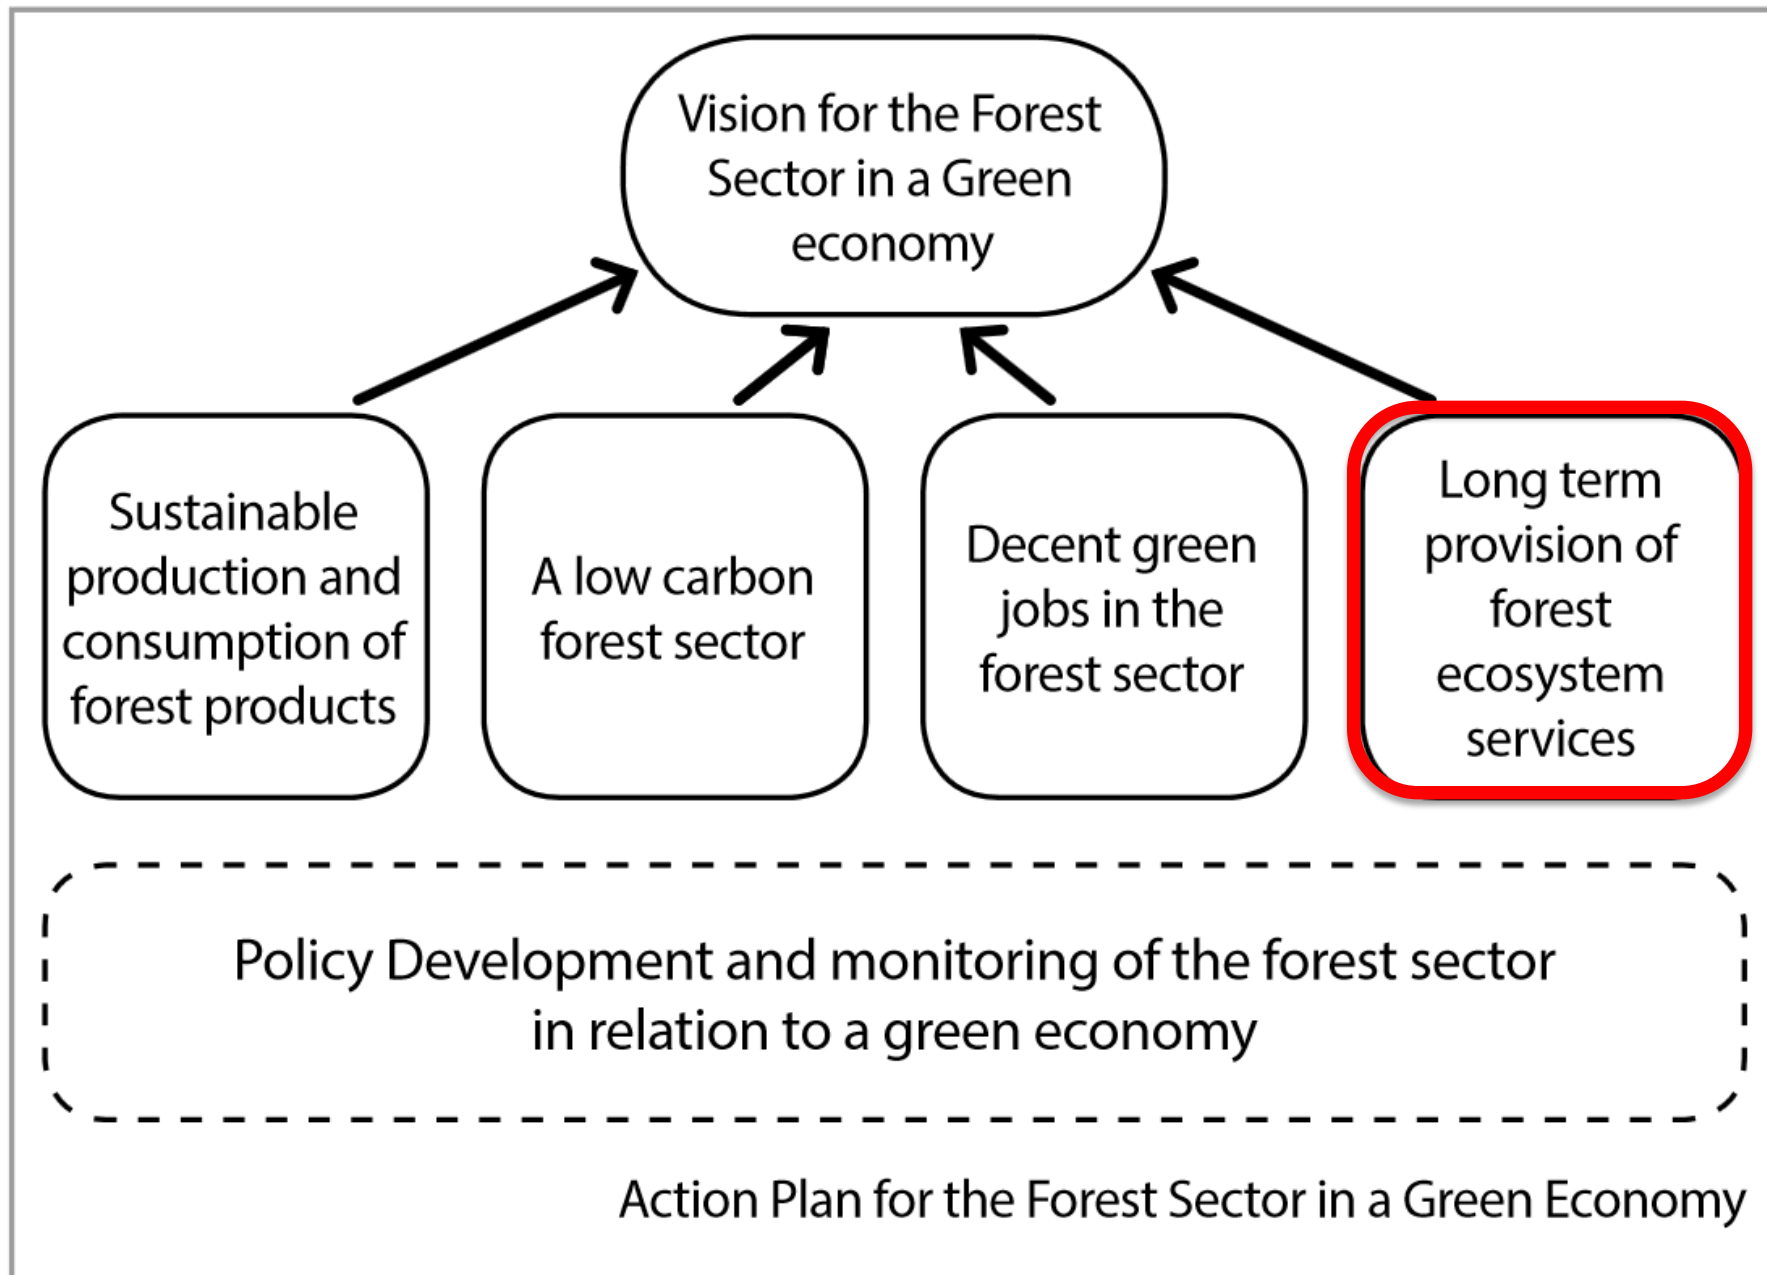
Vision for the Forest Sector in a Green economy

Sustainable production and consumption of forest products

A low carbon forest sector

Decent green jobs in the forest sector

Long term provision of forest ecosystem services

Policy Development and monitoring of the forest sector in relation to a green economy

Action Plan for the Forest Sector in a Green Economy